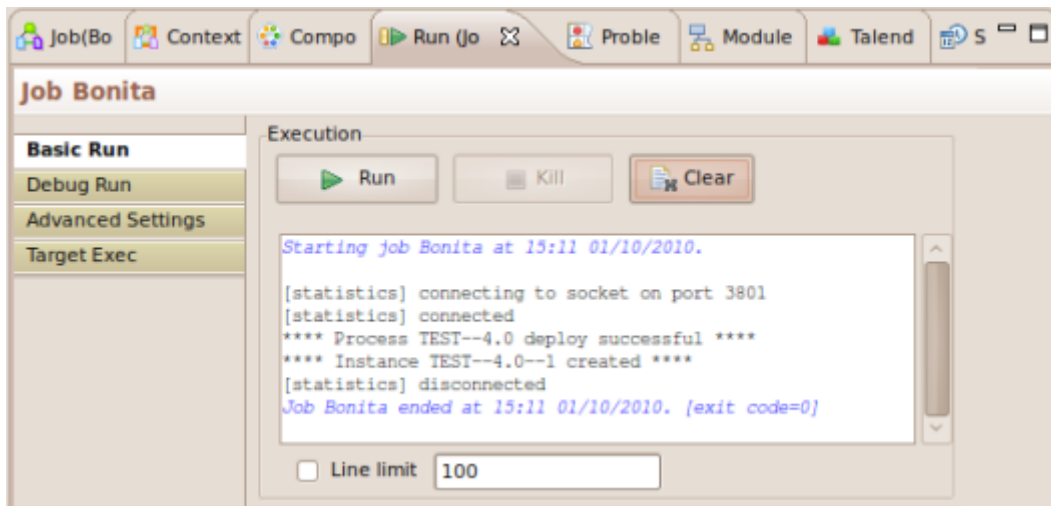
Job(Bo | Context | Compo | Run (Jo | Proble | Module | Talend | S

Job Bonita

Basic Run
Debug Run
Advanced Settings
Target Exec

Execution

Run
Kill
Clear

Starting job Bonita at 15:11 01/10/2010.

[statistics] connecting to socket on port 3801
[statistics] connected
**** Process TEST--4.0 deploy successful ****
**** Instance TEST--4.0--1 created ****
[statistics] disconnected
Job Bonita ended at 15:11 01/10/2010. [exit code=0]

Line limit 100